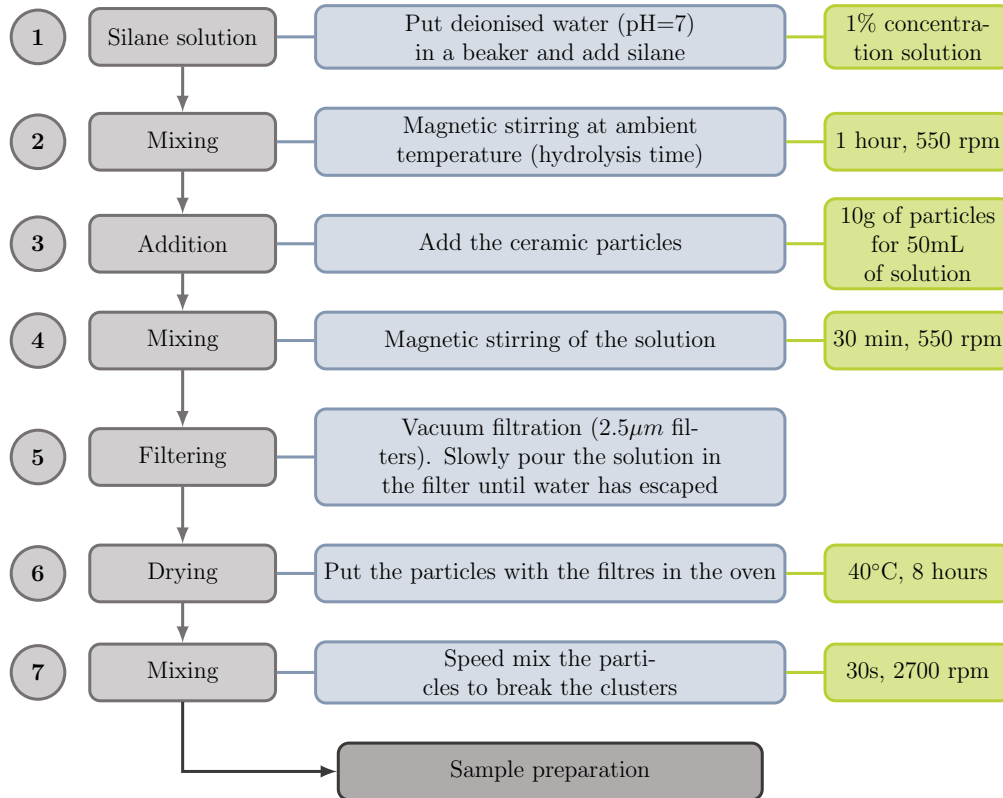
1
Silane solution
Put deionised water (pH=7) in a beaker and add silane
1% concentration solution

2
Mixing
Magnetic stirring at ambient temperature (hydrolysis time)
1 hour, 550 rpm

3
Addition
Add the ceramic particles
10g of particles for 50mL of solution

4
Mixing
Magnetic stirring of the solution
30 min, 550 rpm

5
Filtering
Vacuum filtration ($2.5\mu m$ filters). Slowly pour the solution in the filter until water has escaped

6
Drying
Put the particles with the filtres in the oven
40°C, 8 hours

7
Mixing
Speed mix the particles to break the clusters
30s, 2700 rpm

Sample preparation